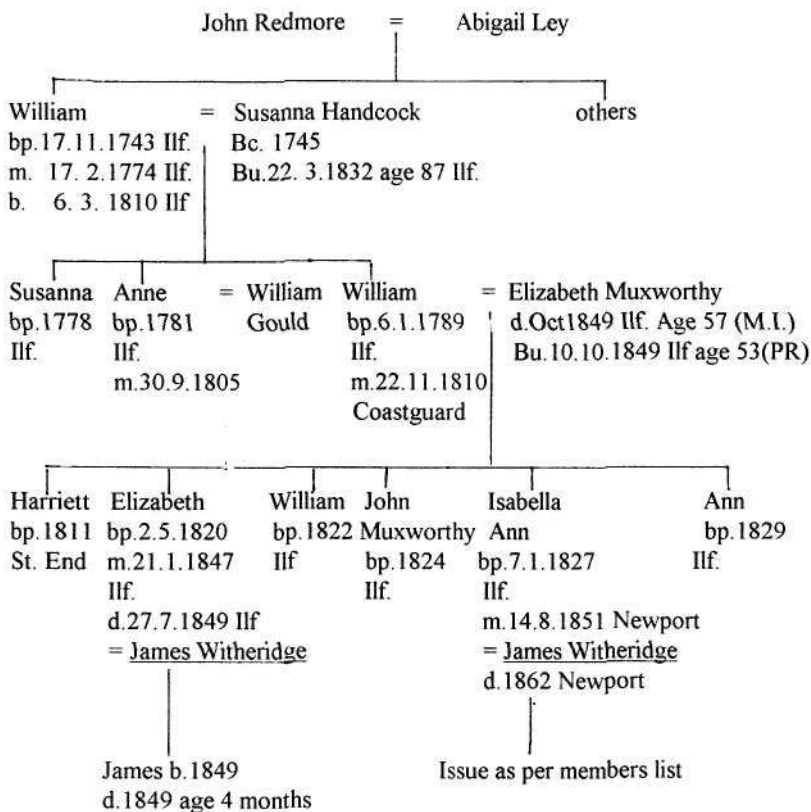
John Redmore = Abigail Ley

William = Susanna Handcock
bp.17.11.1743 Ilf.
m. 17. 2.1774 Ilf.
b. 6. 3. 1810 Ilf

Susanna Handcock
Bc. 1745
Bu.22. 3.1832 age 87 Ilf.

others

Susanna
bp.1778
Ilf.

Anne = William Gould
bp.1781
Ilf.
m.30.9.1805

William = Elizabeth Muxworthy
bp.6.1.1789
Ilf.
m.22.11.1810
Coastguard

Elizabeth Muxworthy
d.Oct1849 Ilf. Age 57 (M.I.)
Bu.10.10.1849 Ilf age 53(PR)

Harriett
bp.1811
St. End

Elizabeth
bp.2.5.1820
m.21.1.1847
Ilf.
d.27.7.1849 Ilf
= James Witheridge

William
bp.1822
Ilf

John Muxworthy
bp.1824
Ilf.

Isabella Ann
bp.7.1.1827
Ilf.
m.14.8.1851 Newport
= James Witheridge
d.1862 Newport

Ann
bp.1829
Ilf.

James b.1849
d.1849 age 4 months

Issue as per members list